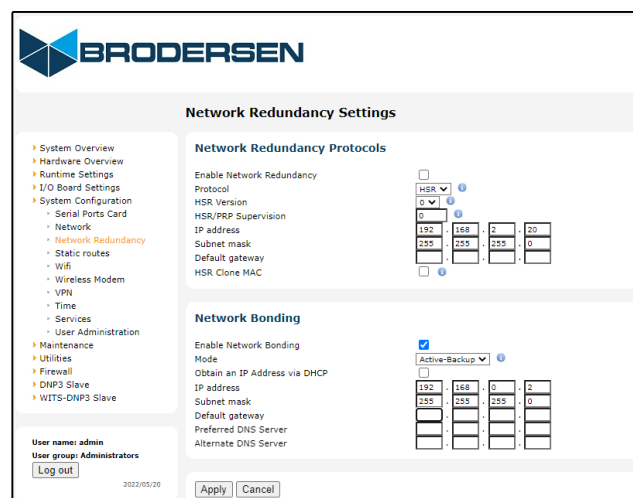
BRODERSEN

Network Redundancy Settings

System Overview
Hardware Overview
Runtime Settings
I/O Board Settings
System Configuration
Serial Ports Card
Network
Network Redundancy
Static routes
Wifi
Wireless Modem
VPN
Time
Services
User Administration
Maintenance
Utilities
Firewall
DNP3 Slave
WITS-DNP3 Slave

User name: admin
User group: Administrators
Log out
2022/05/20

Network Redundancy Protocols

| | |
|---|---|
| Enable Network Redundancy | |
| Protocol | HSR |
| HSR Version | 0 |
| HSR/PRP Supervision | 0 |
| IP address | 192 . 168 . 2 . 20 |
| Subnet mask | 255 . 255 . 255 . 0 |
| Default gateway | . . . |
| HSR Clone MAC | |

Network Bonding

| | |
|---|---|
| Enable Network Bonding | |
| Mode | Active-Backup |
| Obtain an IP Address via DHCP | |
| IP address | 192 . 168 . 0 . 2 |
| Subnet mask | 255 . 255 . 255 . 0 |
| Default gateway | . . . |
| Preferred DNS Server | . . . |
| Alternate DNS Server | . . . |

Apply Cancel